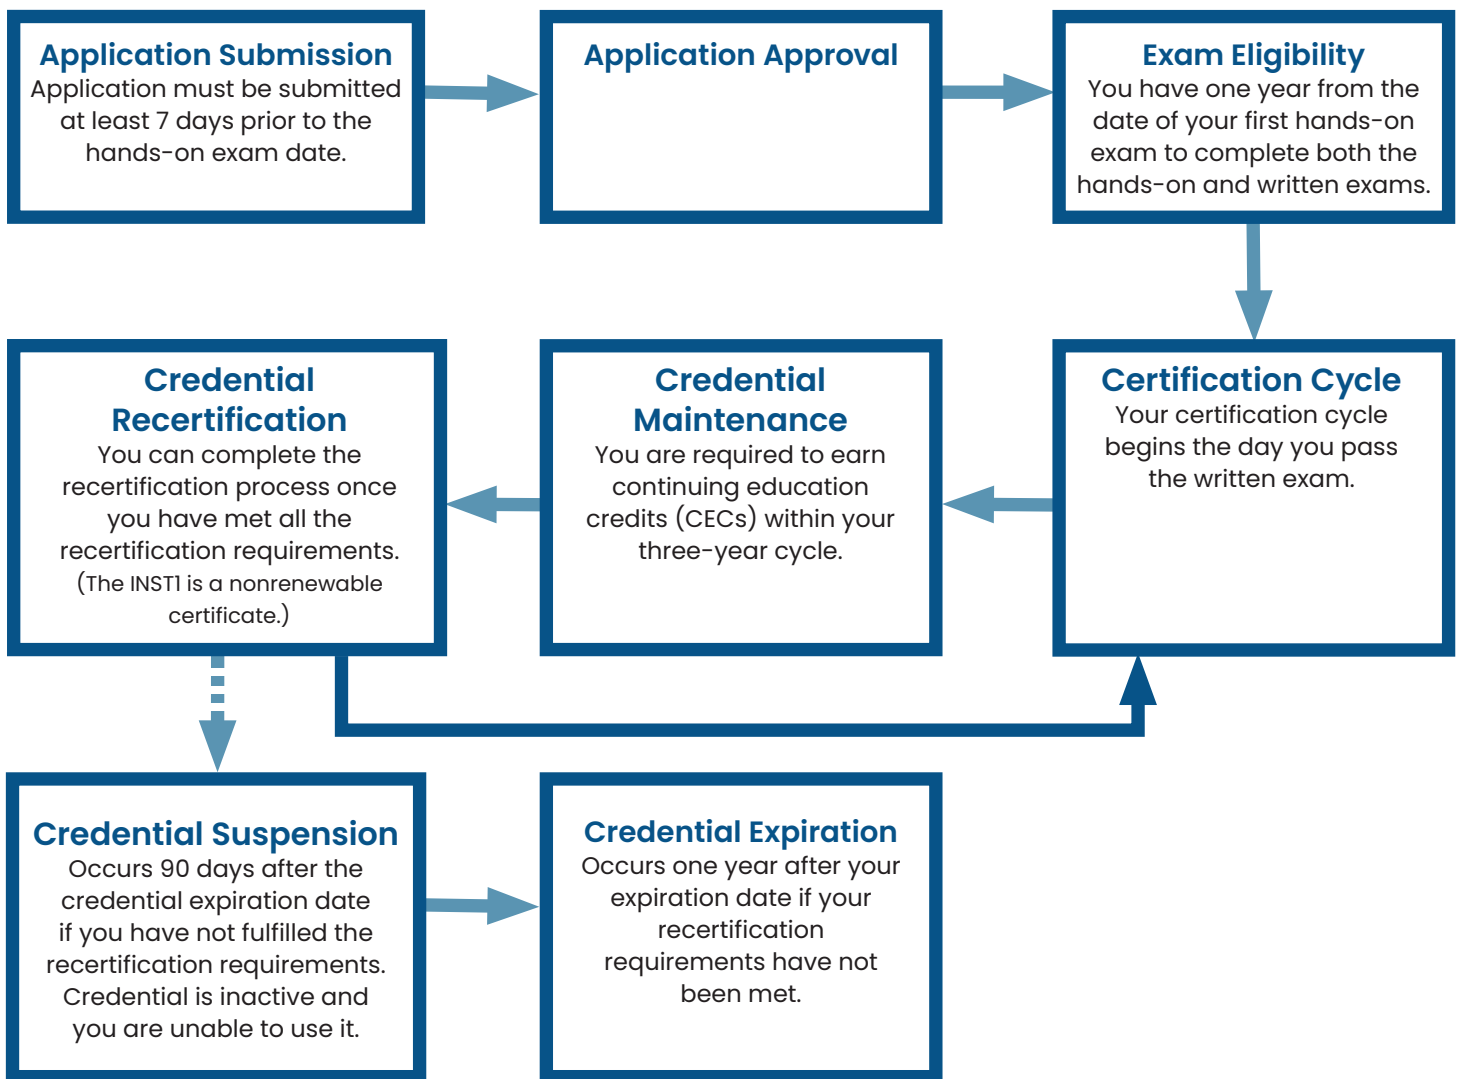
Application Submission
Application must be submitted at least 7 days prior to the hands-on exam date.

Application Approval

Exam Eligibility
You have one year from the date of your first hands-on exam to complete both the hands-on and written exams.

Certification Cycle
Your certification cycle begins the day you pass the written exam.

Credential Maintenance
You are required to earn continuing education credits (CECs) within your three-year cycle.

Credential Recertification
You can complete the recertification process once you have met all the recertification requirements. (The INST1 is a nonrenewable certificate.)

Credential Suspension
Occurs 90 days after the credential expiration date if you have not fulfilled the recertification requirements. Credential is inactive and you are unable to use it.

Credential Expiration
Occurs one year after your expiration date if your recertification requirements have not been met.